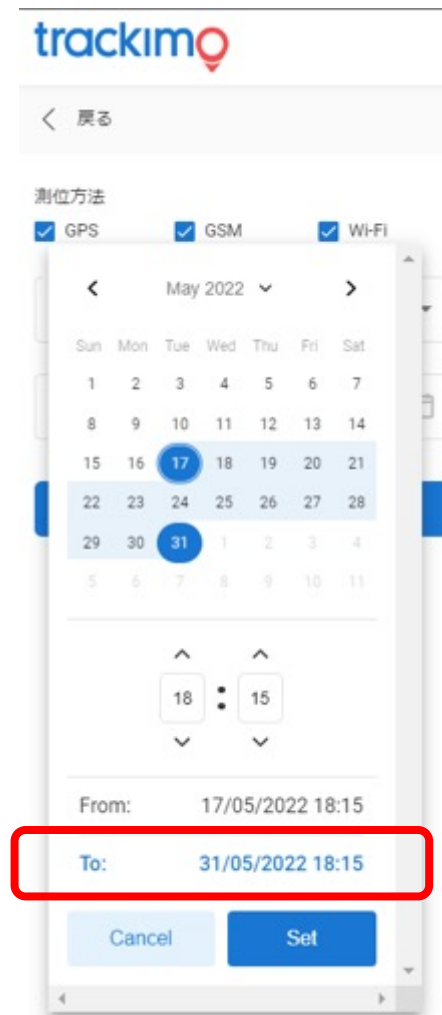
trackimo

戻る

測位方法

GPS GSM Wi-Fi

May 2022

| Sun | Mon | Tue | Wed | Thu | Fri | Sat |
|---|---|---|---|---|---|---|
| 1 | 2 | 3 | 4 | 5 | 6 | 7 |
| 8 | 9 | 10 | 11 | 12 | 13 | 14 |
| 15 | 16 | 17 | 18 | 19 | 20 | 21 |
| 22 | 23 | 24 | 25 | 26 | 27 | 28 |
| 29 | 30 | 31 | 1 | 2 | 3 | 4 |
| 5 | 6 | 7 | 8 | 9 | 10 | 11 |

18 : 15

From: 17/05/2022 18:15

To: 31/05/2022 18:15

Cancel Set